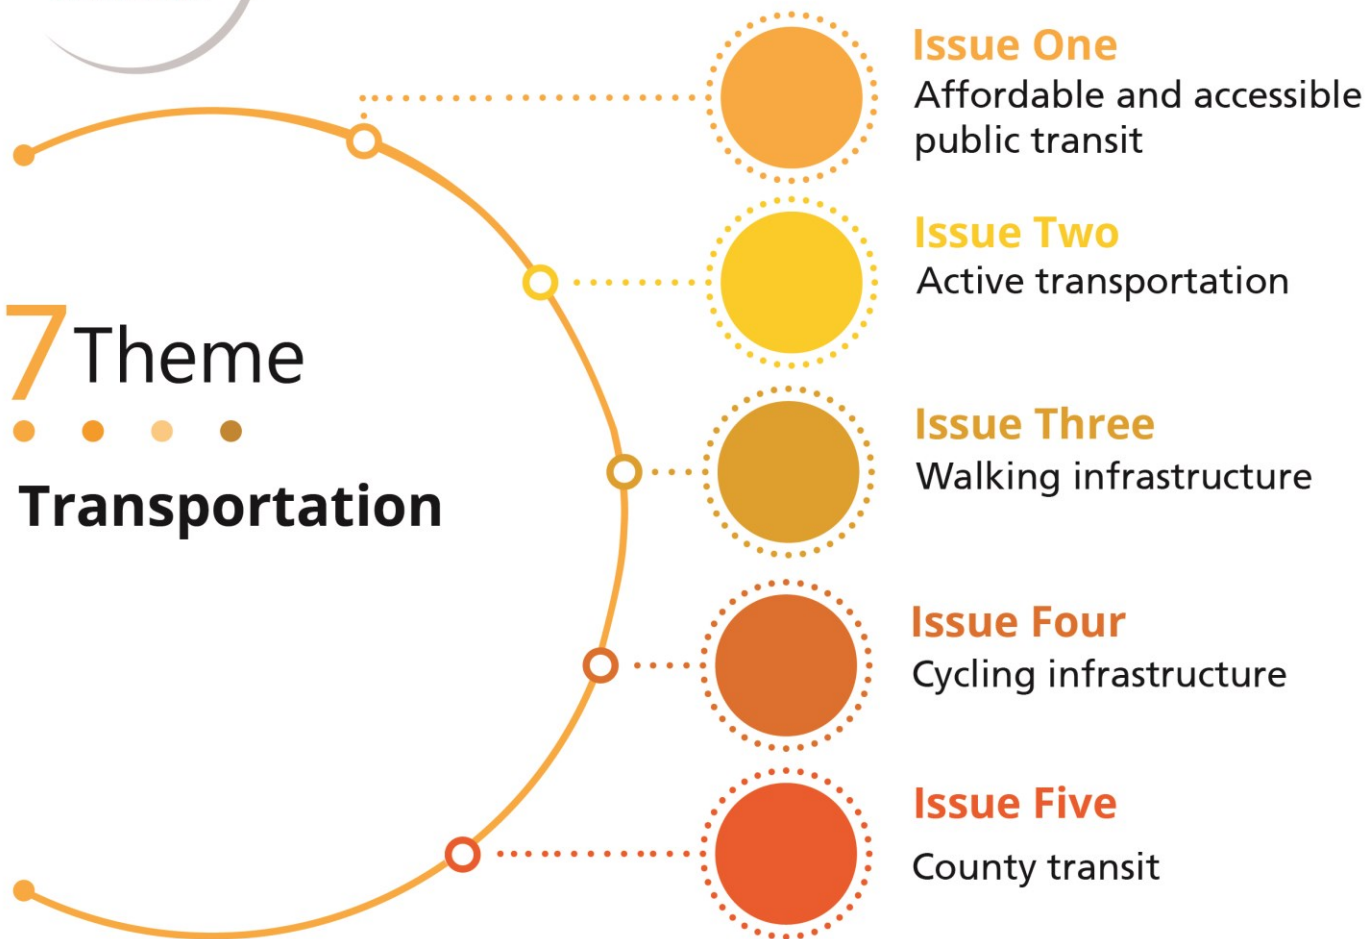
7 Theme

Transportation

Issue One
Affordable and accessible public transit

Issue Two
Active transportation

Issue Three
Walking infrastructure

Issue Four
Cycling infrastructure

Issue Five
County transit